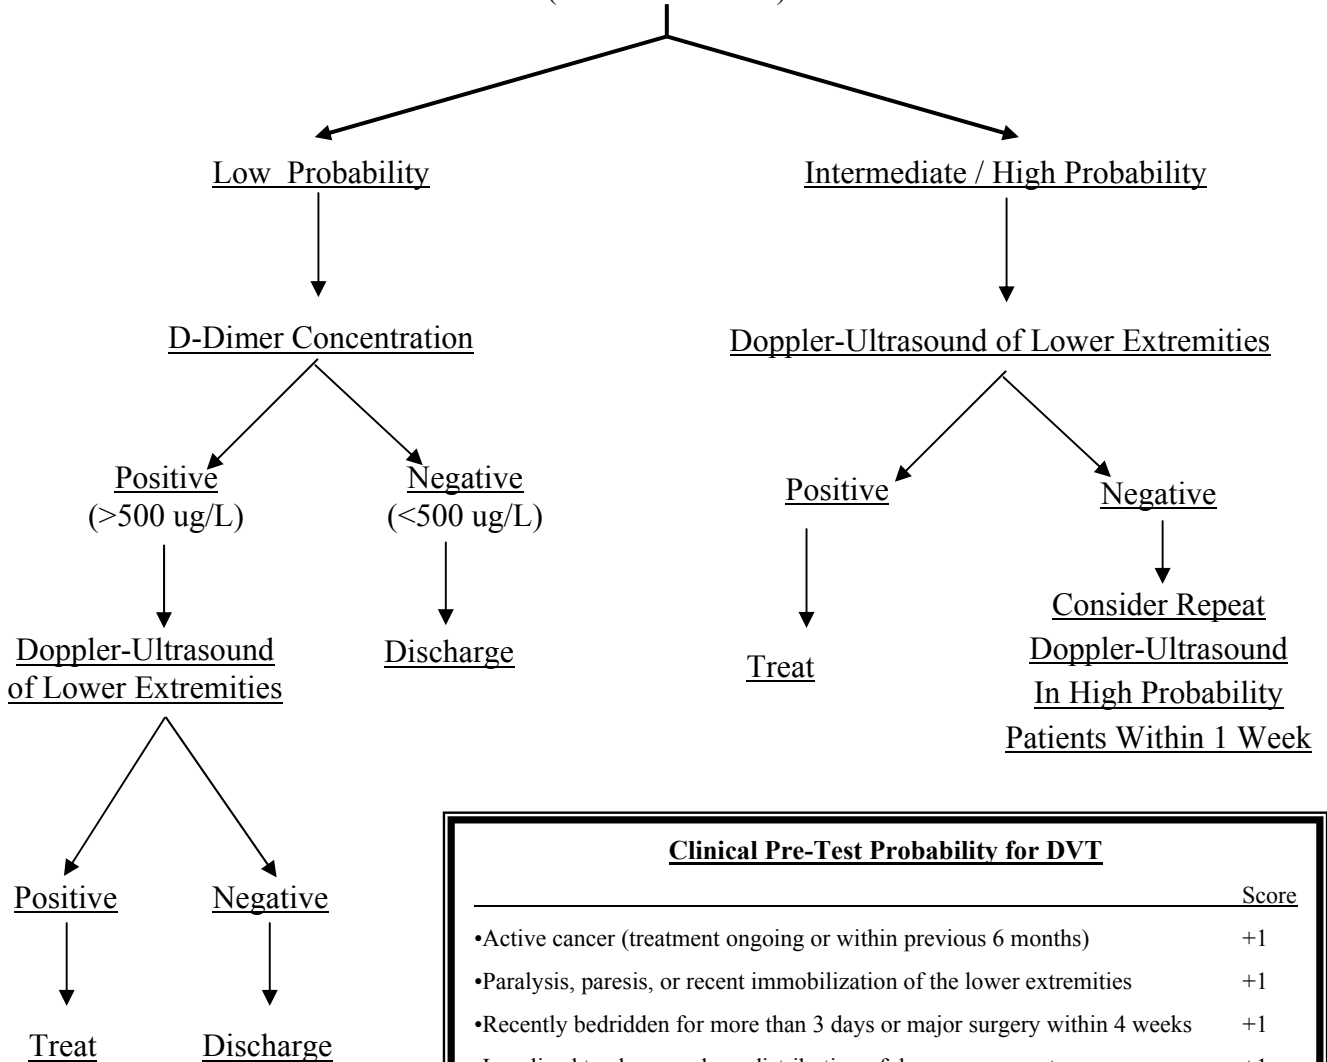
Low Probability

D-Dimer Concentration

Positive
(>500 ug/L)

Negative
(<500 ug/L)

Doppler-Ultrasound of Lower Extremities

Discharge

Positive

Negative

Treat

Discharge

Intermediate / High Probability

Doppler-Ultrasound of Lower Extremities

Positive

Negative

Treat

Consider Repeat Doppler-Ultrasound In High Probability Patients Within 1 Week

**Clinical Pre-Test Probability for DVT**

| | Score |
|---|---|
| •Active cancer (treatment ongoing or within previous 6 months) | +1 |
| •Paralysis, paresis, or recent immobilization of the lower extremities | +1 |
| •Recently bedridden for more than 3 days or major surgery within 4 weeks | +1 |
| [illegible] | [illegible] |